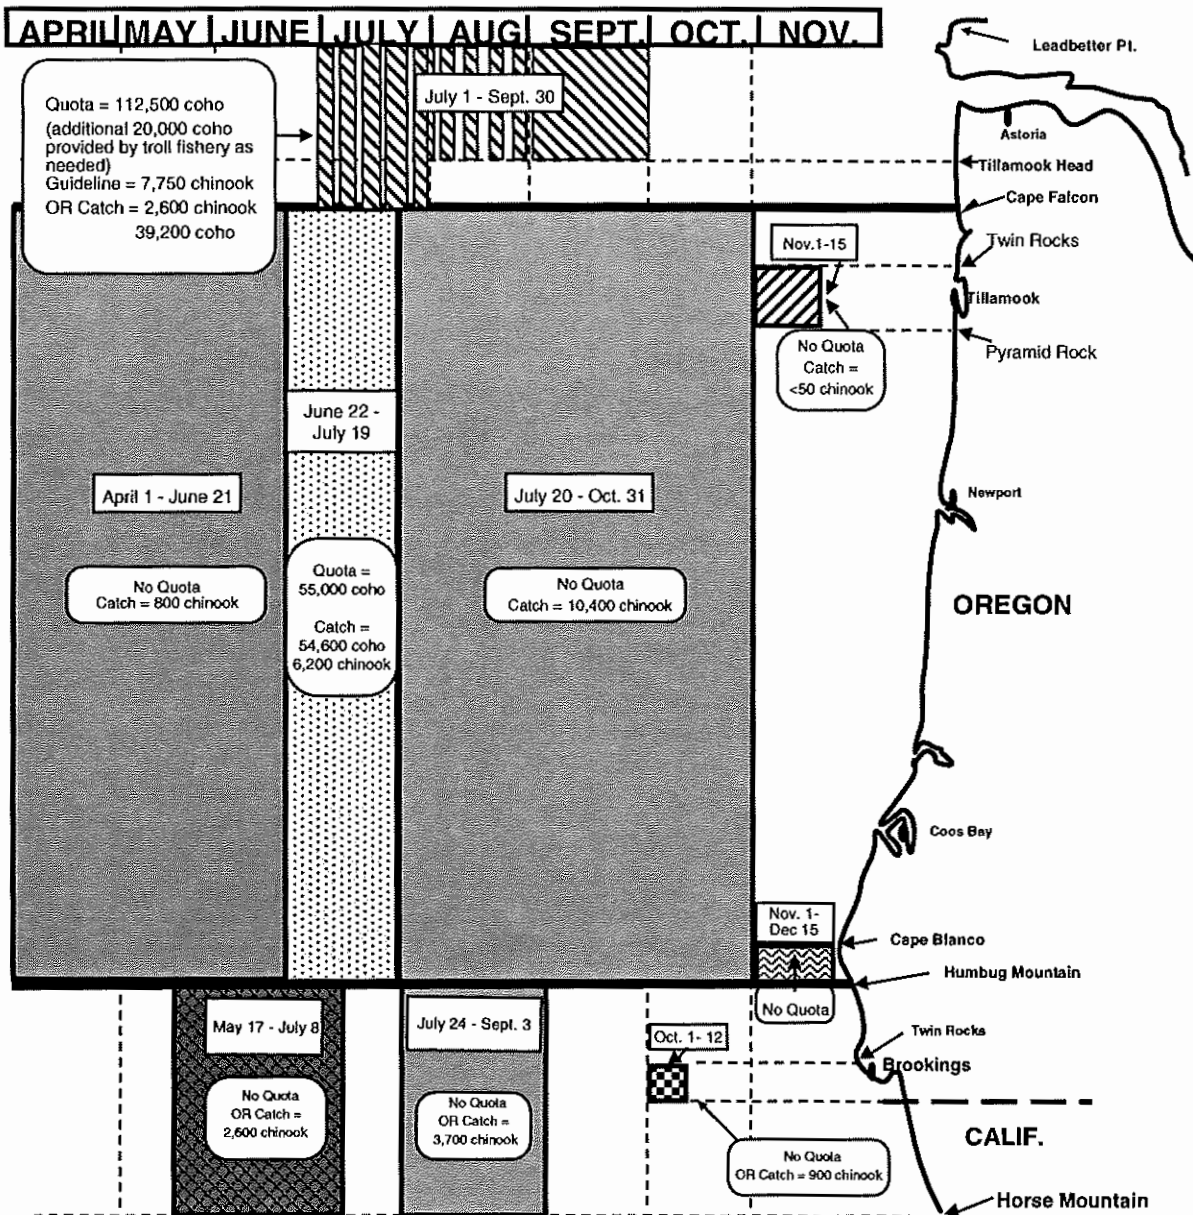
APRIL | MAY | JUNE | JULY | AUG | SEPT. | OCT. | NOV.

Leadbetter Pt.

Quota = 112,500 coho
(additional 20,000 coho provided by troll fishery as needed)
Guideline = 7,750 chinook
OR Catch = 2,600 chinook
39,200 coho

July 1 - Sept. 30

Astoria
Tillamook Head
Cape Falcon
Twin Rocks
Tillamook
Pyramid Rock

Nov.1-15

No Quota
Catch =
<50 chinook

June 22 -
July 19

April 1 - June 21

No Quota
Catch = 800 chinook

Quota =
55,000 coho

Catch =
54,600 coho
6,200 chinook

July 20 - Oct. 31

No Quota
Catch = 10,400 chinook

Newport

OREGON

Coos Bay

Nov. 1-
Dec 15

Cape Blanco
Humbug Mountain

No Quota

May 17 - July 8

No Quota
OR Catch =
2,600 chinook

July 24 - Sept. 3

No Quota
OR Catch =
3,700 chinook

Oct. 1- 12

Twin Rocks
Brookings

CALIF.

No Quota
OR Catch = 900 chinook

Horse Mountain